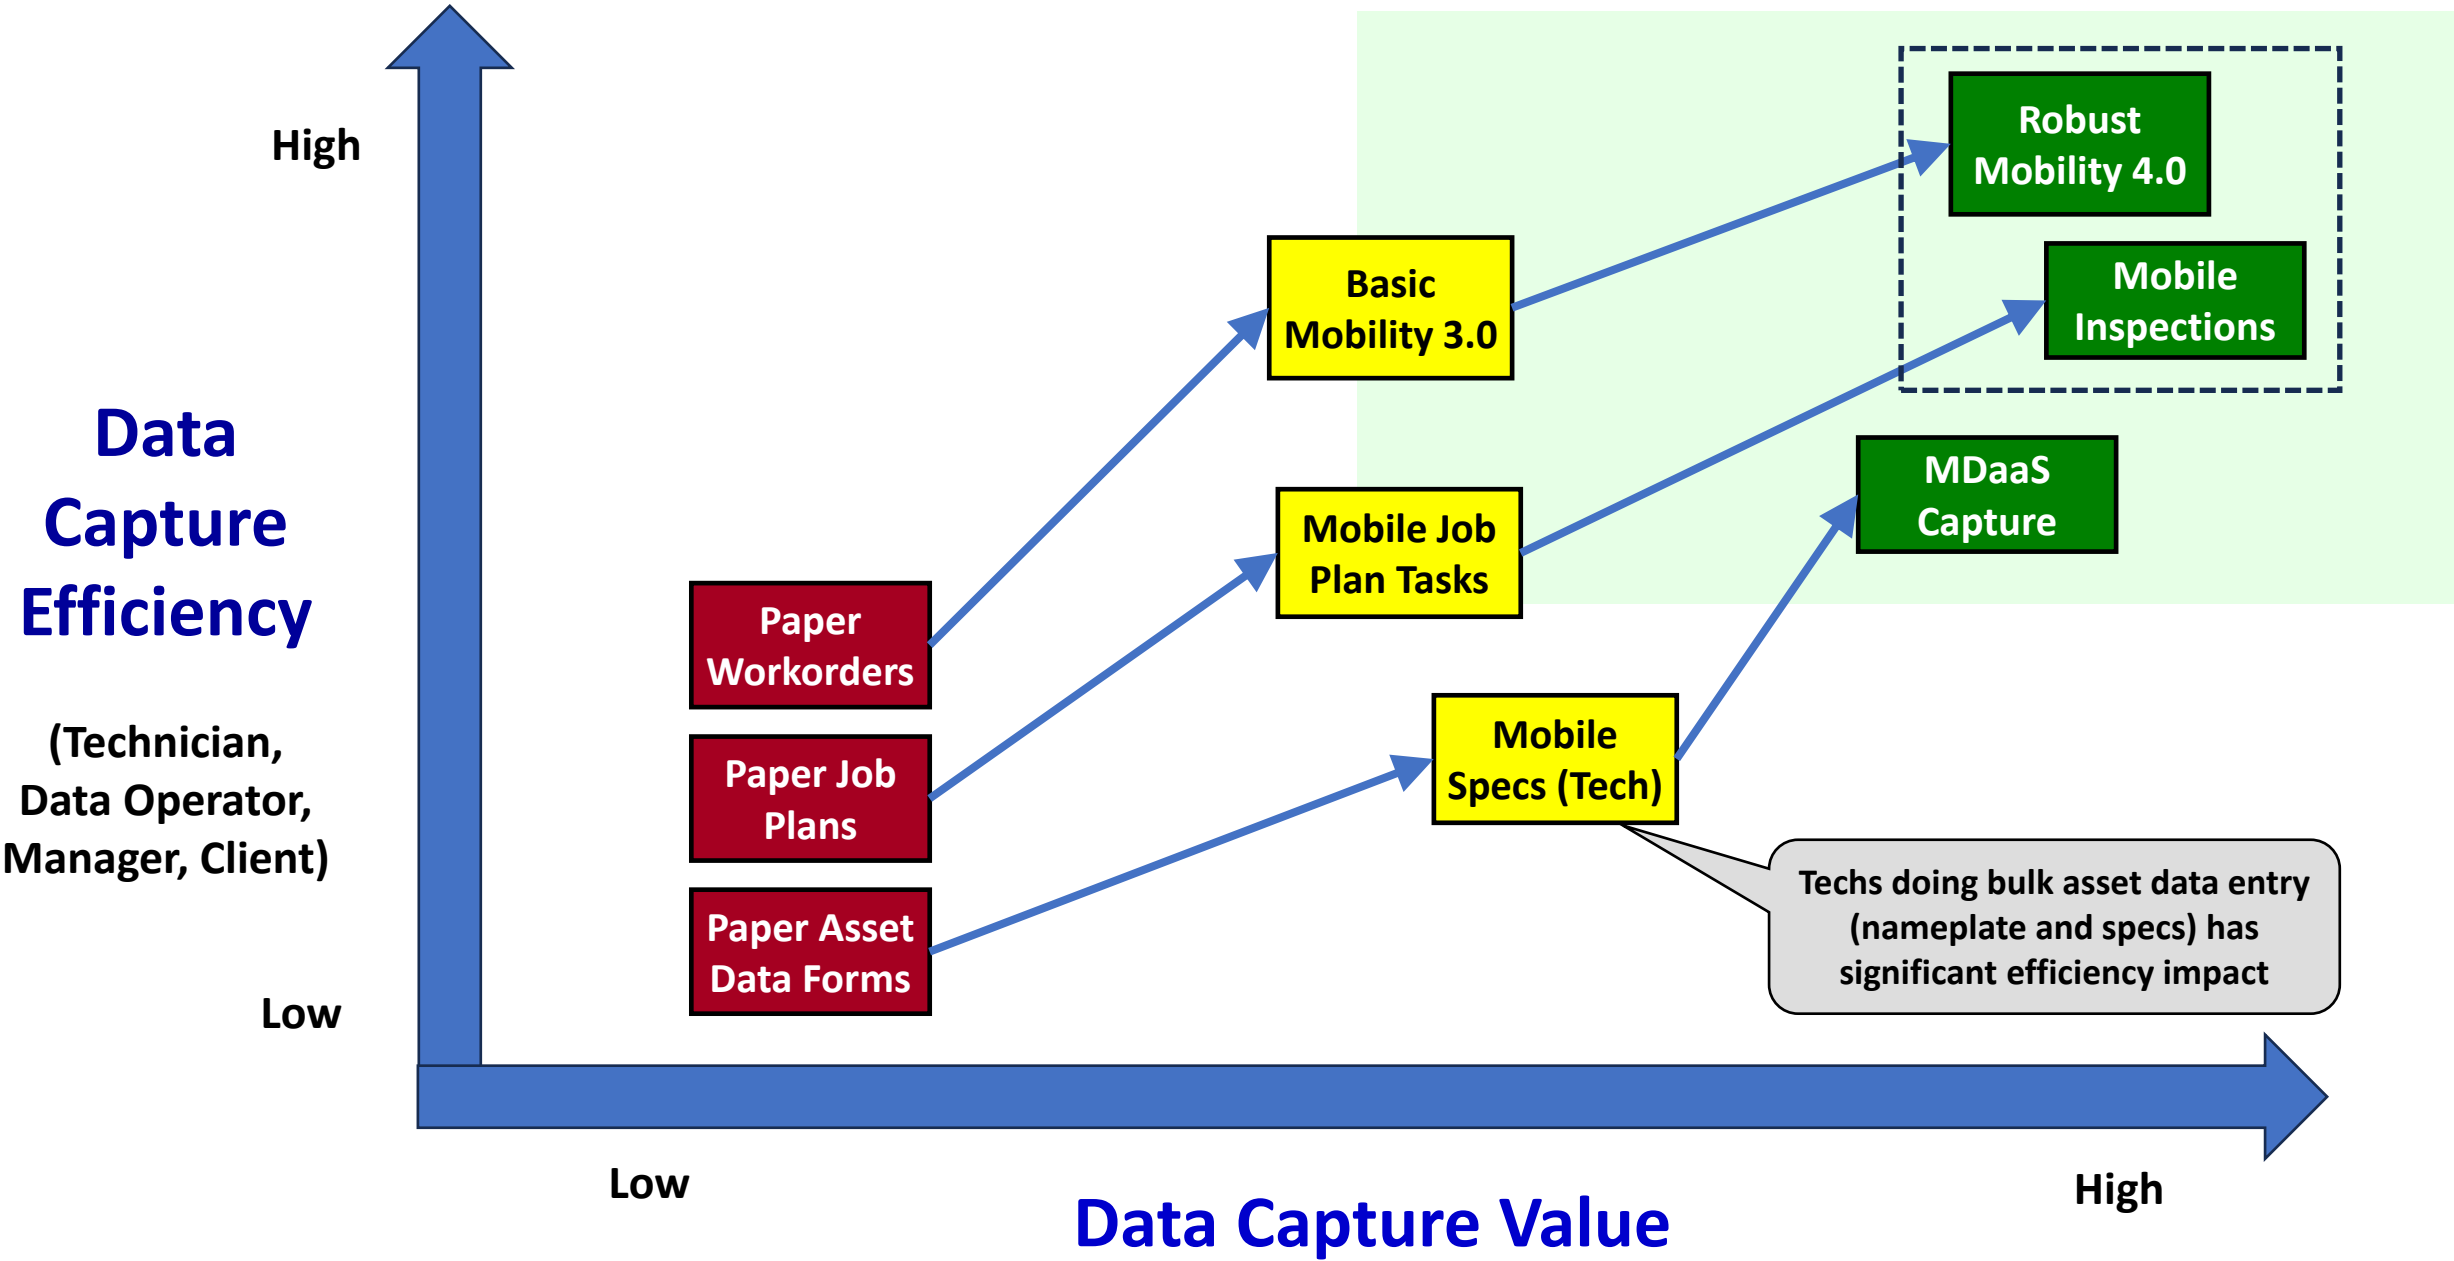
High

Data Capture Efficiency

(Technician, Data Operator, Manager, Client)

Low

Robust Mobility 4.0

Mobile Inspections

Basic Mobility 3.0

MDaaS Capture

Mobile Job Plan Tasks

Paper Workorders

Paper Job Plans

Paper Asset Data Forms

Mobile Specs (Tech)

Techs doing bulk asset data entry (nameplate and specs) has significant efficiency impact

Low

High

Data Capture Value